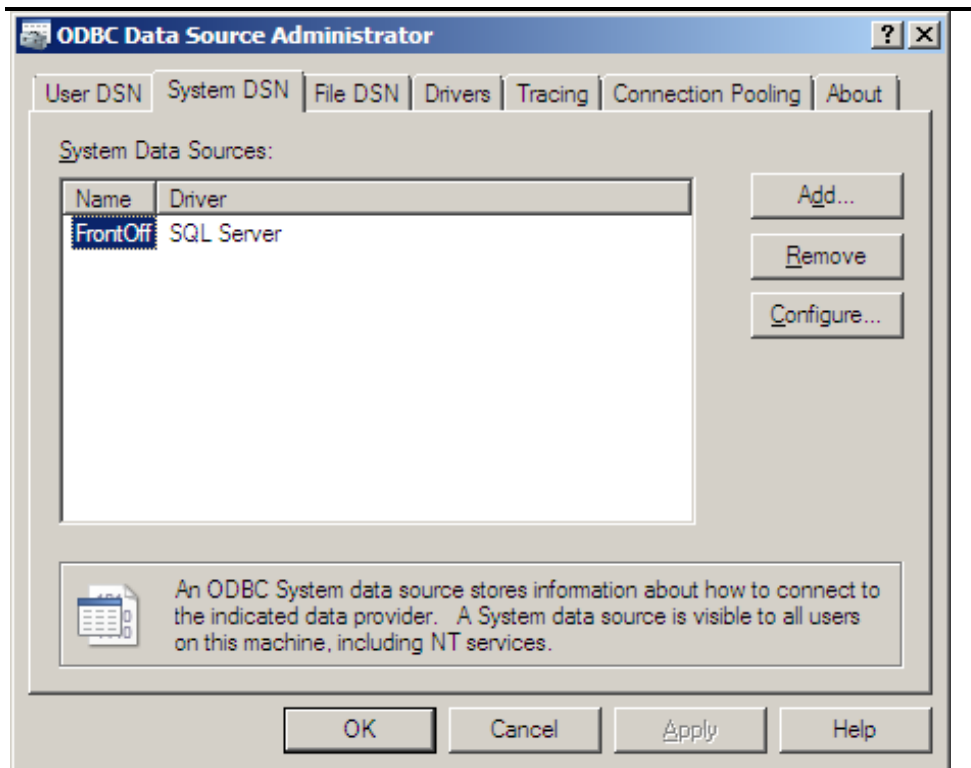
ODBC Data Source Administrator

? X

User DSN | System DSN | File DSN | Drivers | Tracing | Connection Pooling | About

System Data Sources:

| Name | Driver |
|---|---|
| FrontOff | SQL Server |

Add...

Remove

Configure...

An ODBC System data source stores information about how to connect to the indicated data provider. A System data source is visible to all users on this machine, including NT services.

OK

Cancel

Apply

Help